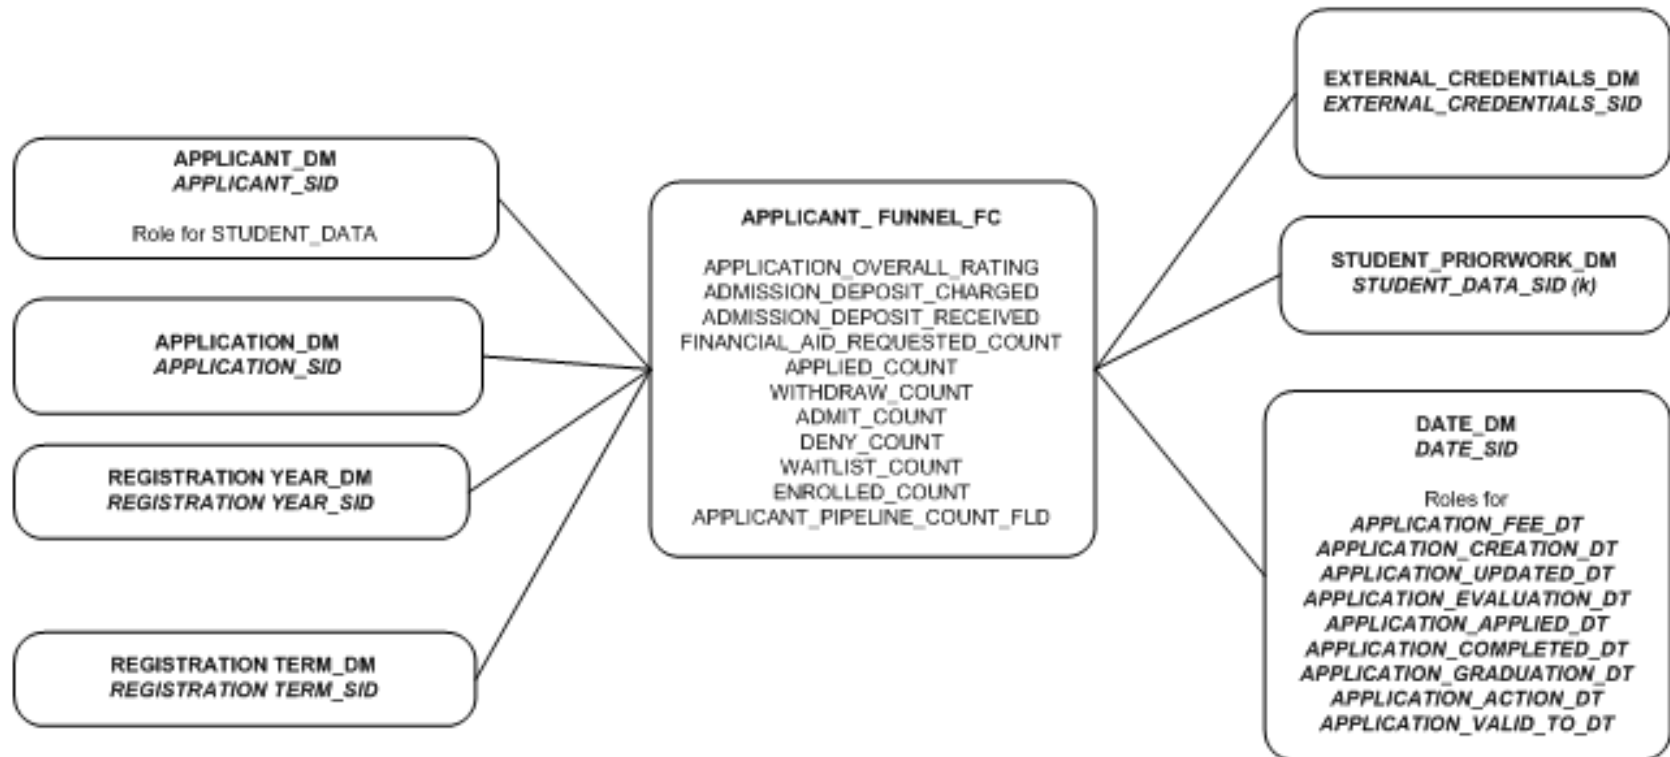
APPLICANT_DM
APPLICANT_SID

Role for STUDENT_DATA

APPLICATION_DM
APPLICATION_SID

REGISTRATION YEAR_DM
REGISTRATION YEAR_SID

REGISTRATION TERM_DM
REGISTRATION TERM_SID

APPLICANT_ FUNNEL_FC

APPLICATION_OVERALL_RATING
ADMISSION_DEPOSIT_CHARGED
ADMISSION_DEPOSIT_RECEIVED
FINANCIAL_AID_REQUESTED_COUNT
APPLIED_COUNT
WITHDRAW_COUNT
ADMIT_COUNT
DENY_COUNT
WAITLIST_COUNT
ENROLLED_COUNT
APPLICANT_PIPELINE_COUNT_FLD

EXTERNAL_CREDENTIALS_DM
EXTERNAL_CREDENTIALS_SID

STUDENT_PRIORWORK_DM
STUDENT_DATA_SID (k)

DATE_DM
DATE_SID

Roles for
APPLICATION_FEE_DT
APPLICATION_CREATION_DT
APPLICATION_UPDATED_DT
APPLICATION_EVALUATION_DT
APPLICATION_APPLIED_DT
APPLICATION_COMPLETED_DT
APPLICATION_GRADUATION_DT
APPLICATION_ACTION_DT
APPLICATION_VALID_TO_DT